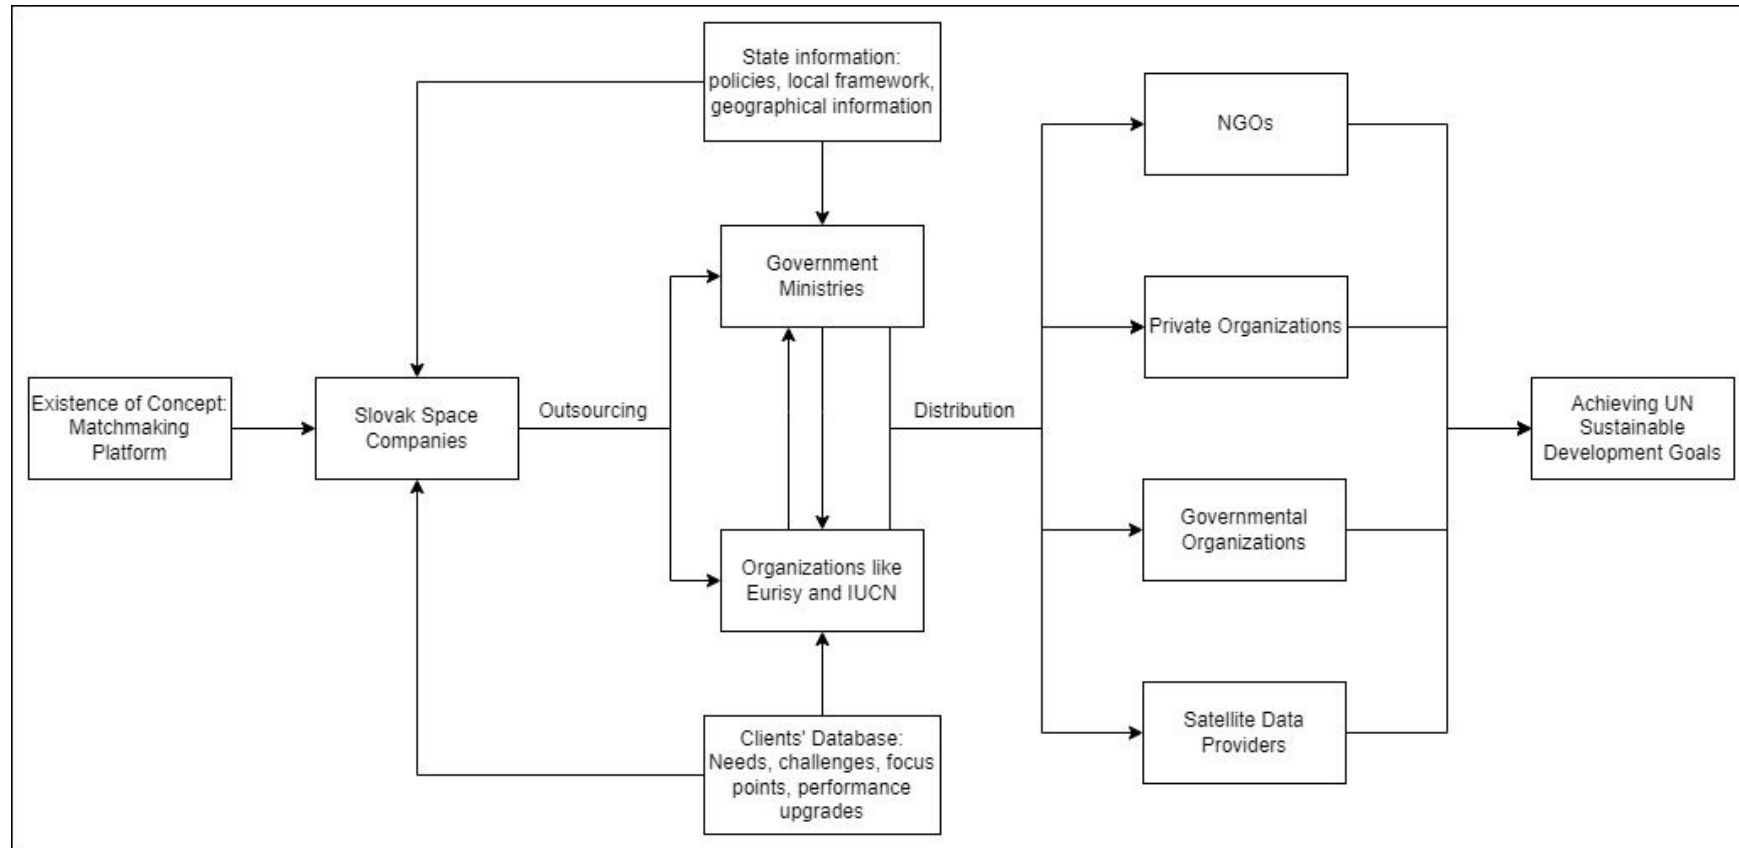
State information: policies, local framework, geographical information

Existence of Concept: Matchmaking Platform

Slovak Space Companies

Outsourcing

Government Ministries

Organizations like Eurisy and IUCN

Clients' Database: Needs, challenges, focus points, performance upgrades

Distribution

NGOs

Private Organizations

Governmental Organizations

Satellite Data Providers

Achieving UN Sustainable Development Goals